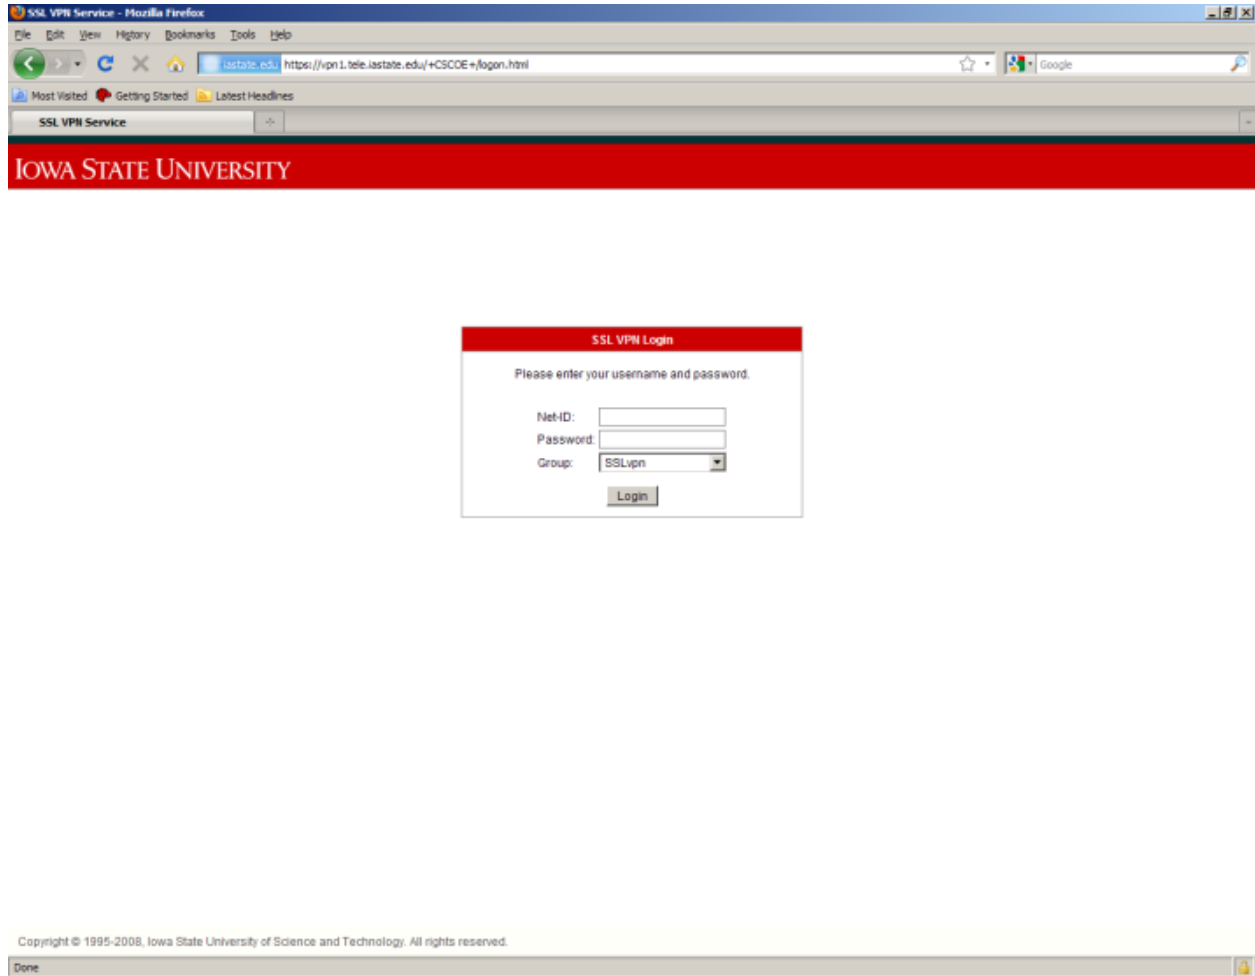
SSL VPN Service - Mozilla Firefox

File Edit View History Bookmarks Tools Help

iastate.edu https://vpn1.tele.iastate.edu/+CSCOE+/logon.html

Google

Most Visited Getting Started Latest Headlines

SSL VPN Service

IOWA STATE UNIVERSITY

SSL VPN Login

Please enter your username and password.

Net-ID:
Password:
Group: SSLvpn

Login

Copyright © 1995-2008, Iowa State University of Science and Technology. All rights reserved.

Done